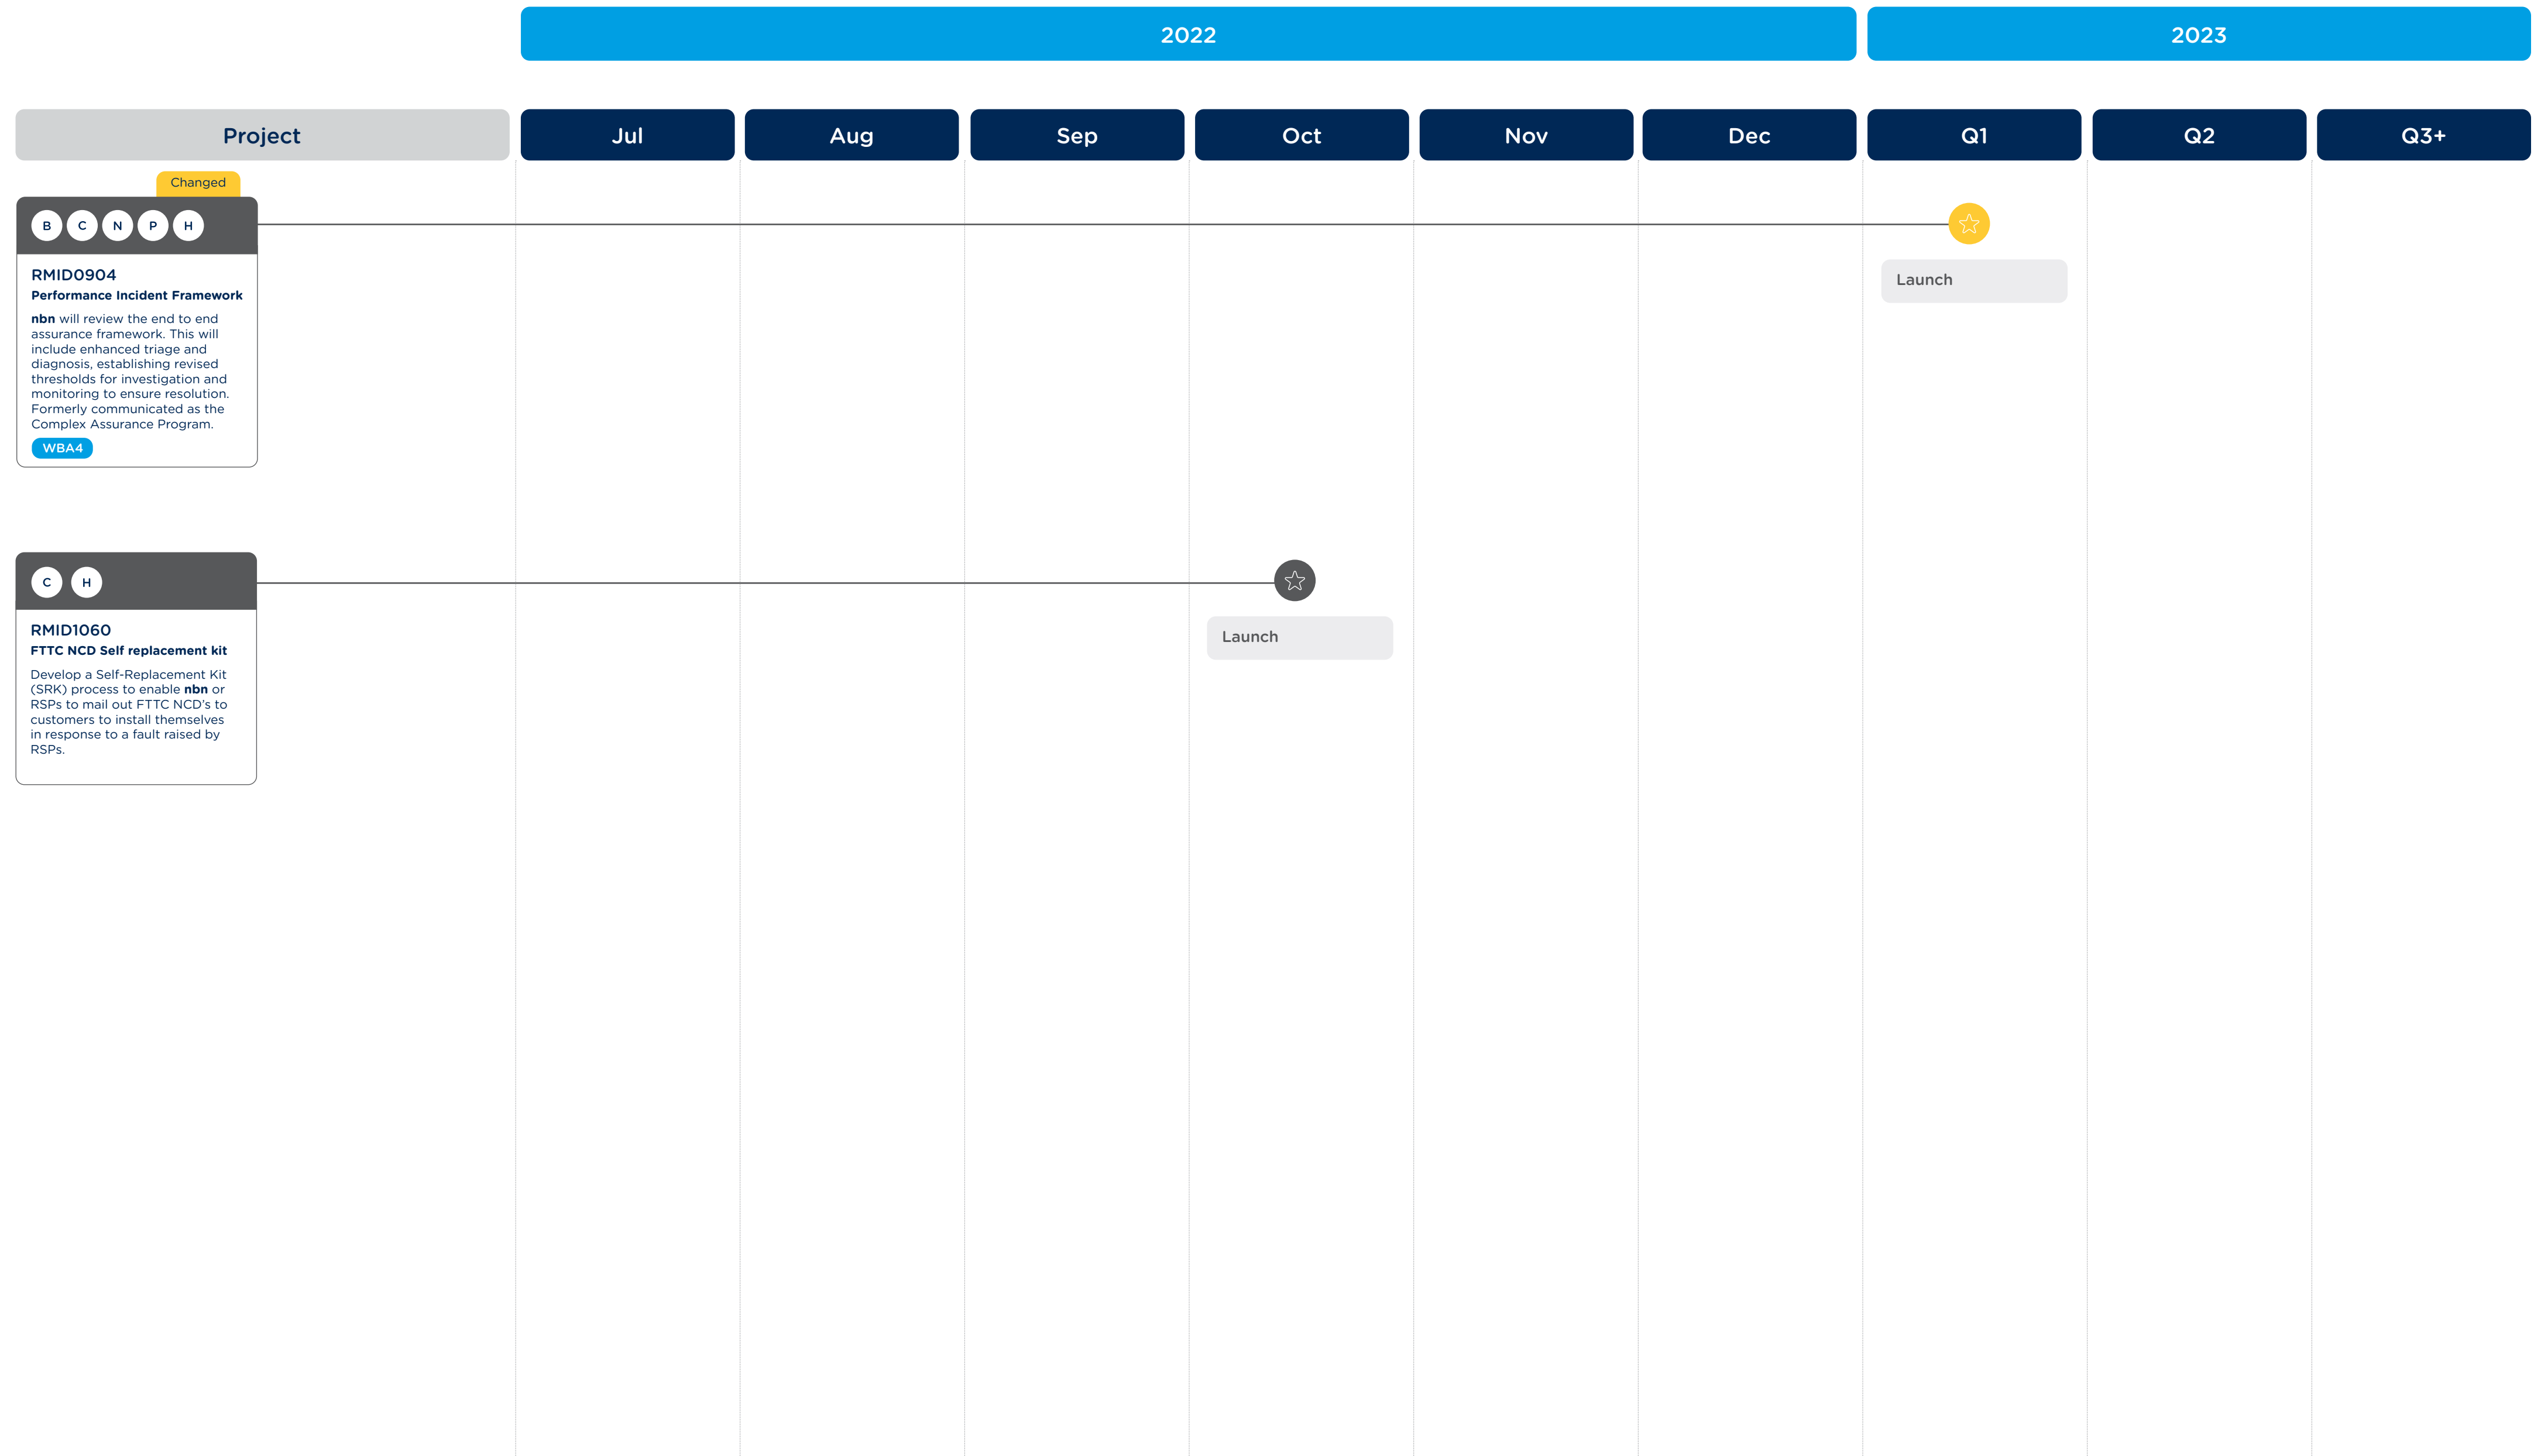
2022

2023

| Project | Jul | Aug | Sep | Oct | Nov | Dec | Q1 | Q2 | Q3+ |
|---|---|---|---|---|---|---|---|---|---|

Changed

B C N P H

RMID0904
Performance Incident Framework
nbn will review the end to end assurance framework. This will include enhanced triage and diagnosis, establishing revised thresholds for investigation and monitoring to ensure resolution. Formerly communicated as the Complex Assurance Program.
WBA4

Launch

C H

RMID1060
FTTC NCD Self replacement kit
Develop a Self-Replacement Kit (SRK) process to enable nbn or RSPs to mail out FTTC NCD's to customers to install themselves in response to a fault raised by RSPs.

Launch